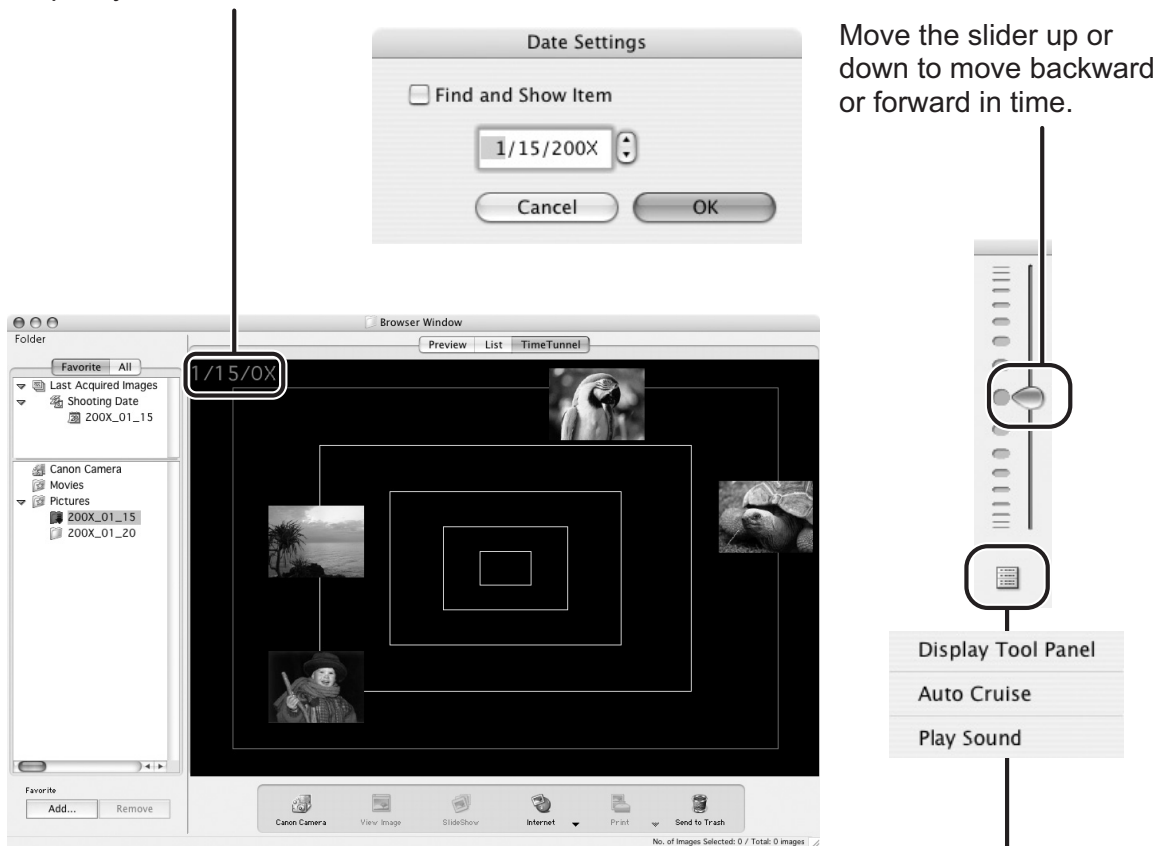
Date Settings

Find and Show Item

1/15/200X

Cancel OK

Move the slider up or down to move backward or forward in time.

Browser Window

Folder

Favorite All

Last Acquired Images
Shooting Date
200X_01_15

Canon Camera
Movies
Pictures
200X_01_15
200X_01_20

Favorite
Add... Remove

Preview List TimeTunnel

1/15/0X

Canon Camera View Image SlideShow Internet Print Send to Trash

No. of Images Selected: 0 / Total: 0 images

Display Tool Panel
Auto Cruise
Play Sound